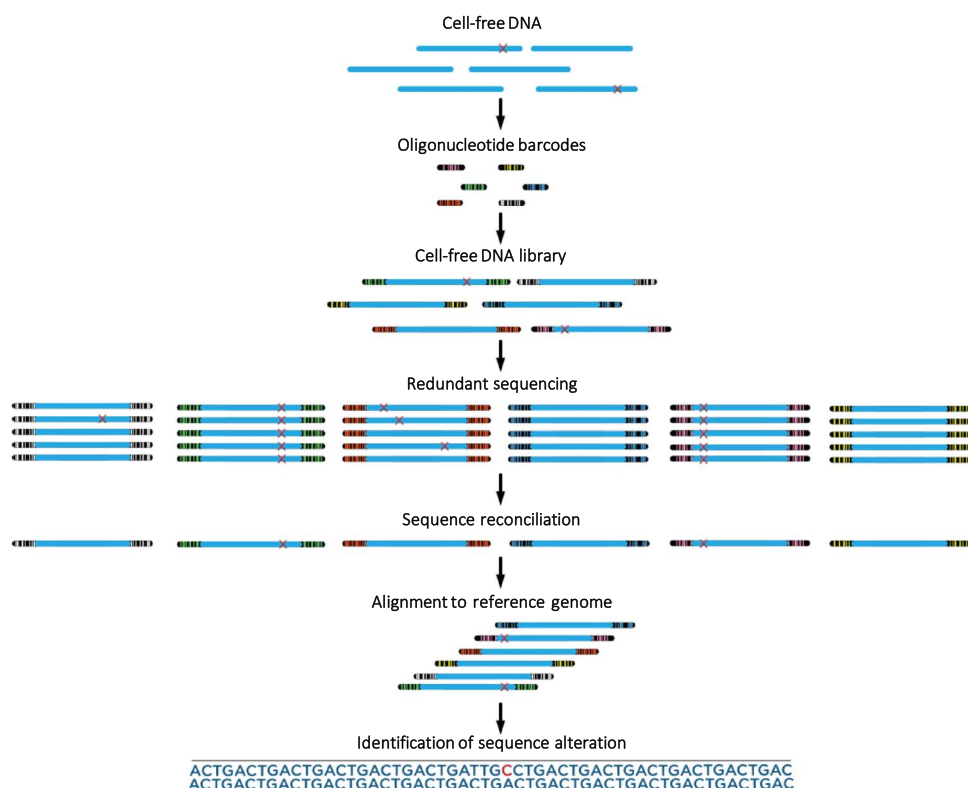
Cell-free DNA

Oligonucleotide barcodes

Cell-free DNA library

Redundant sequencing

Sequence reconciliation

Alignment to reference genome

Identification of sequence alteration

ACTGACTGACTGACTGACTGACTGATTGCCTGACTGACTGACTGACTGACTGAC
ACTGACTGACTGACTGACTGACTGACTGACTGACTGACTGACTGACTGACTGAC